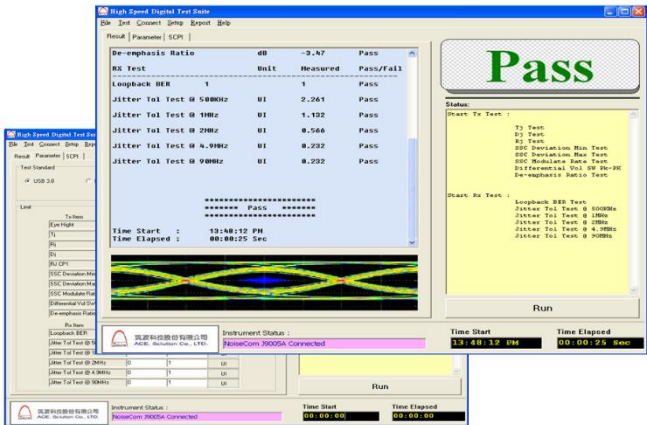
High Speed Digital Test Suite
File Test Connect Setup Report Help
Result Parameter SCPI

De-emphasis Ratio dB -3.47 Pass

| RX Test | Unit | Measured | Pass/Fail |
|---|---|---|---|
| Loopback BER 1 | | 1 | Pass |
| Jitter Tol Test @ 500KHz | UI | 2.261 | Pass |
| Jitter Tol Test @ 1MHz | UI | 1.132 | Pass |
| Jitter Tol Test @ 2MHz | UI | 0.566 | Pass |
| Jitter Tol Test @ 4.9MHz | UI | 0.232 | Pass |
| Jitter Tol Test @ 90MHz | UI | 0.232 | Pass |

************************
***** Pass *****
************************

Time Start : 13:48:12 PM
Time Elapsed : 00:00:25 Sec

Pass

Status:
Start Tx Test :
Tj Test
Dj Test
Rj Test
SSC Deviation Min Test
SSC Deviation Max Test
SSC Modulate Rate Test
Differential Vol SW PK-PK
De-emphasis Ratio Test

Start Rx Test :
Loopback BER Test
Jitter Tol Test @ 500KHz
Jitter Tol Test @ 1MHz
Jitter Tol Test @ 2MHz
Jitter Tol Test @ 4.9MHz
Jitter Tol Test @ 90MHz

Run

筑波科技股份有限公司 ACE Solution Co., LTD.
Instrument Status :
NoiseCom J9005A Connected
Time Start
13:48:12 PM
Time Elapsed
00:00:25 Sec

High Speed Digital Test Suite
File Test Connect Setup Report
Result Parameter SCPI
Test Standard
USB 3.0
Limit
Tx Items
Eye Hight
Tj
Rj
Dj
RJ CP1
SSC Deviation Min
SSC Deviation Max
SSC Modulate Rate
Differential Vol Sw
De-emphasis Ratio
Rx Items
Loopback BER
Jitter Tol Test @ 500KHz
Jitter Tol Test @ 1MHz
Jitter Tol Test @ 2MHz 0 1 UI
Jitter Tol Test @ 4.9MHz 0 1 UI
Jitter Tol Test @ 90MHz 0 1 UI

Run

筑波科技股份有限公司 ACE Solution Co., LTD.
Instrument Status :
NoiseCom J9005A Connected
Time Start
00:00:00
Time Elapsed
00:00:00